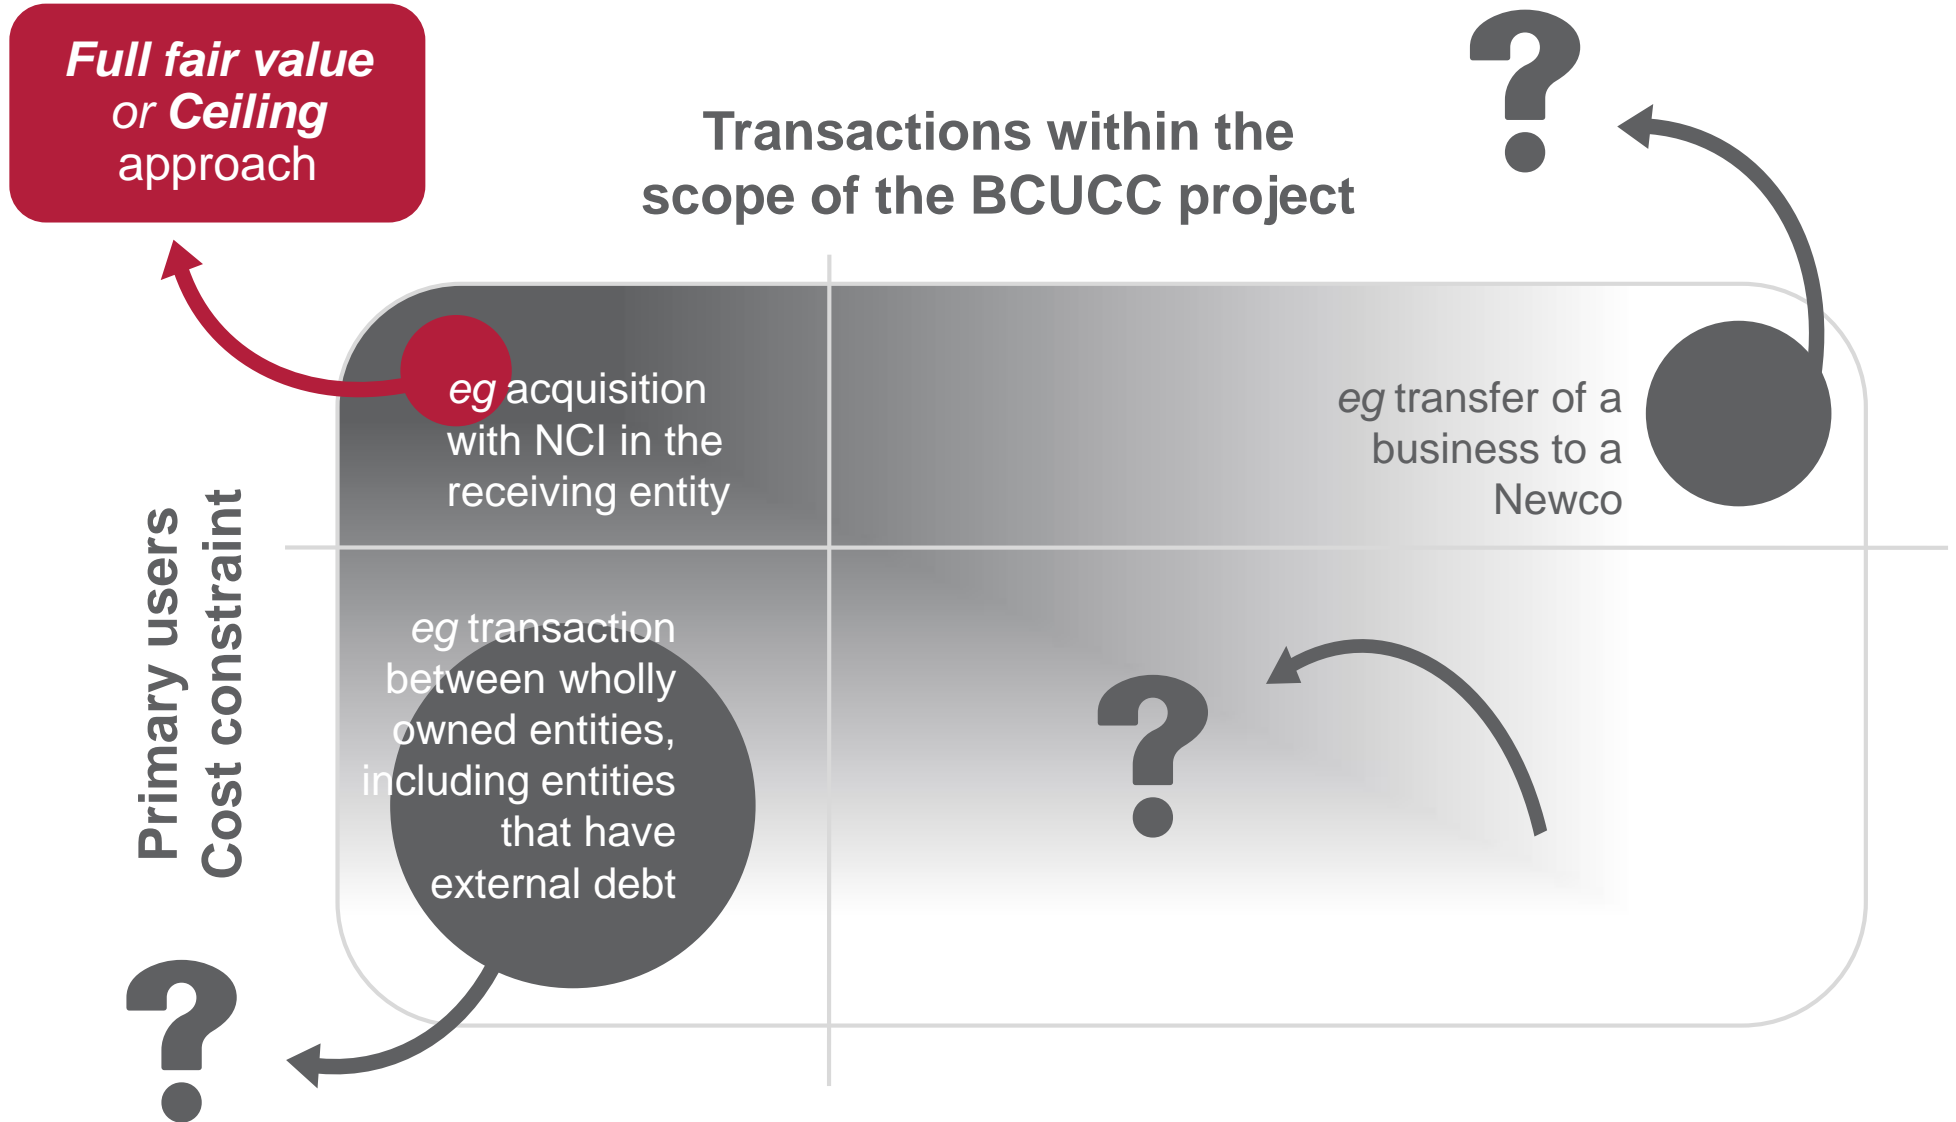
Full fair value or Ceiling approach

Transactions within the scope of the BCUCC project

?

eg acquisition with NCI in the receiving entity

eg transfer of a business to a Newco

Primary users
Cost constraint

eg transaction between wholly owned entities, including entities that have external debt

?

?